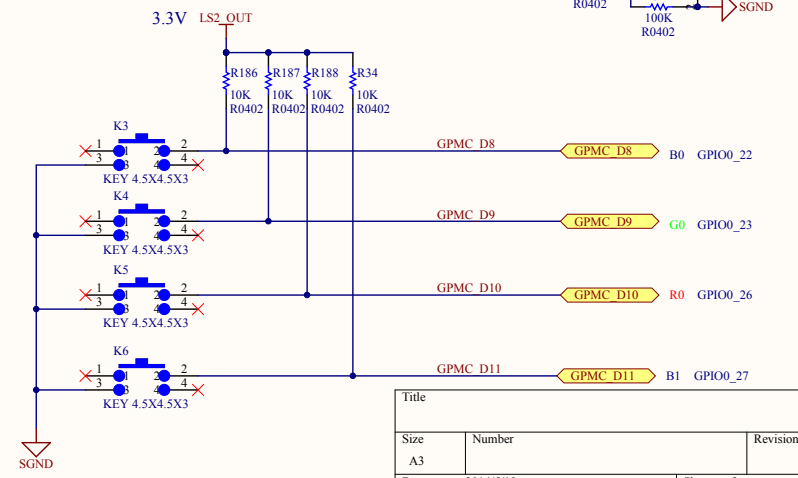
R0402
100K
R0402
SGND

3.3V
LS2_OUT

R186
10K
R0402
R187
10K
R0402
R188
10K
R0402
R34
10K
R0402

K3
1
2
3
4
KEY 4.5X4.5X3
GPMC_D8
GPMC_D8
B0 GPIO0_22

K4
1
2
3
4
KEY 4.5X4.5X3
GPMC_D9
GPMC_D9
G0 GPIO0_23

K5
1
2
3
4
KEY 4.5X4.5X3
GPMC_D10
GPMC_D10
R0 GPIO0_26

K6
1
2
3
4
KEY 4.5X4.5X3
GPMC_D11
GPMC_D11
B1 GPIO0_27

SGND

| Title | | |
|---|---|---|
| Size | Number | Revision |
| A3 | | |